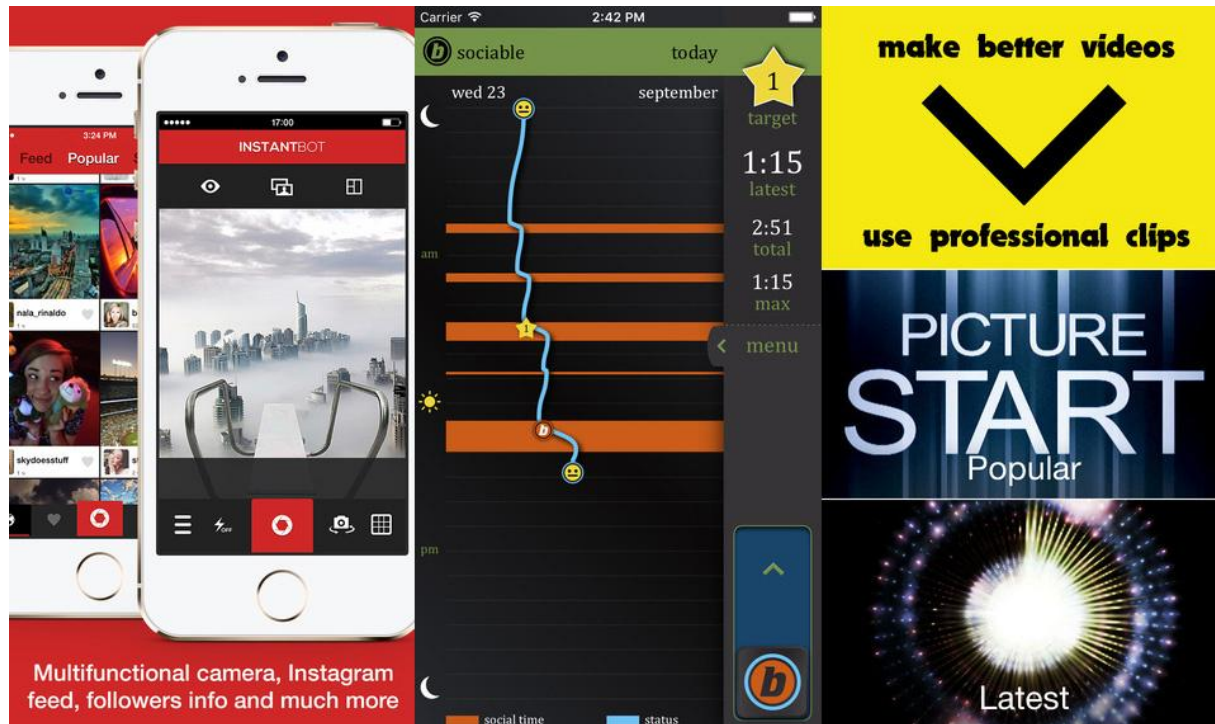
3:24 PM
Feed Popular

nala_rinaldo
skydoesstuff

17:00
INSTANTBOT

Multifunctional camera, Instagram feed, followers info and much more

Carrier 2:42 PM
sociable today
wed 23 september
1
target
1:15
latest
2:51
total
1:15
max
am
menu
pm
social time status

make better videos
use professional clips

PICTURE START
Popular

Latest